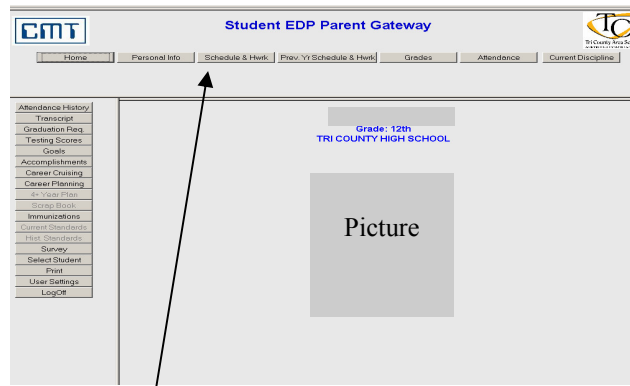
CMT

Student EDP Parent Gateway

TC
Tri County Area Sc

Home
Personal Info
Schedule & Hwrk
Prev. Yr Schedule & Hwrk
Grades
Attendance
Current Discipline

Attendance History
Transcript
Graduation Req.
Testing Scores
Goals
Accomplishments
Career Cruising
Career Planning
4+ Year Plan
Scrap Book
Immunizations
Current Standards
Hist. Standards
Survey
Select Student
Print
User Settings
LogOff

Grade: 12th
TRI COUNTY HIGH SCHOOL

Picture